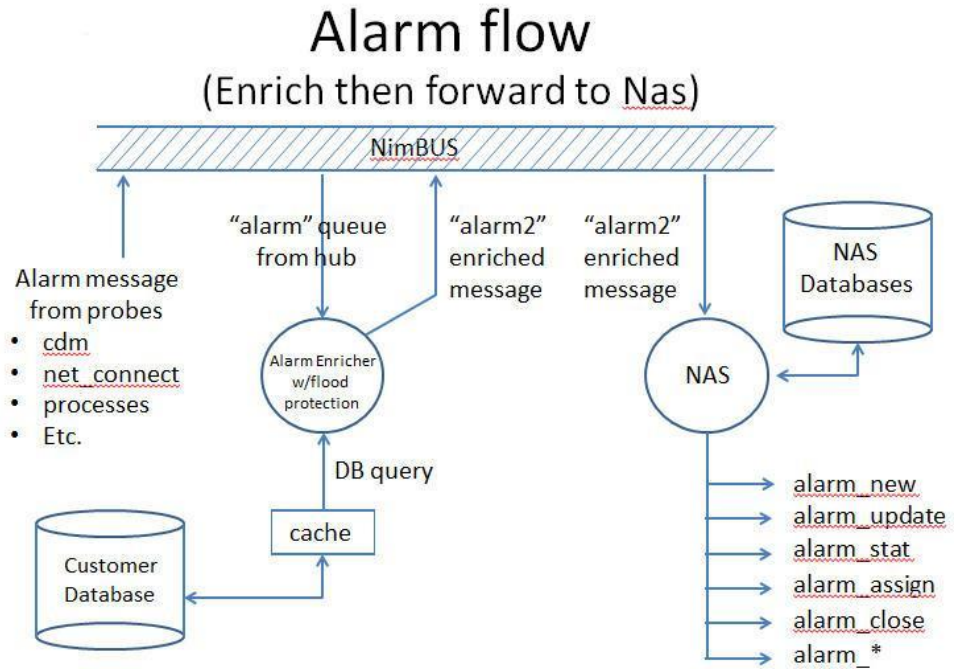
Alarm flow
(Enrich then forward to Nas)

NimBUS

Alarm message from probes
• cdm
• net_connect
• processes
• Etc.

"alarm" queue from hub

"alarm2" enriched message

Alarm Enricher w/flood protection

DB query

cache

Customer Database

"alarm2" enriched message

NAS Databases

NAS

alarm_new
alarm_update
alarm_stat
alarm_assign
alarm_close
alarm_*